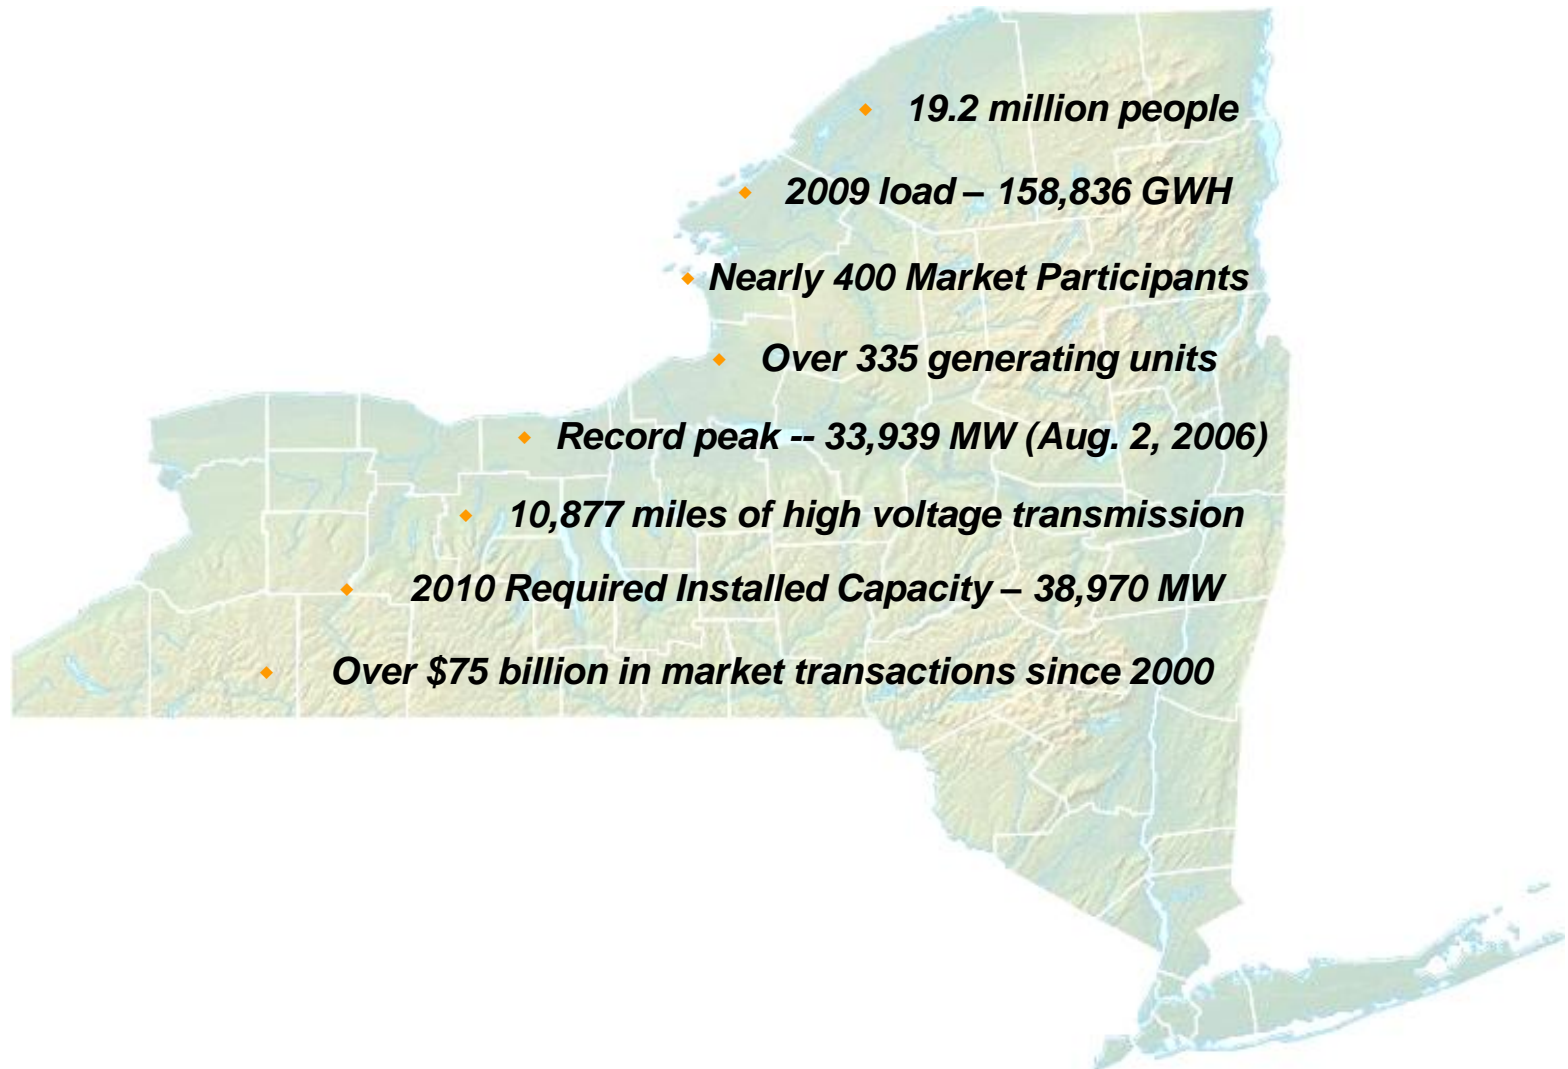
- 19.2 million people
- 2009 load – 158,836 GWH
- Nearly 400 Market Participants
- Over 335 generating units
- Record peak -- 33,939 MW (Aug. 2, 2006)
- 10,877 miles of high voltage transmission
- 2010 Required Installed Capacity – 38,970 MW
- Over \$75 billion in market transactions since 2000